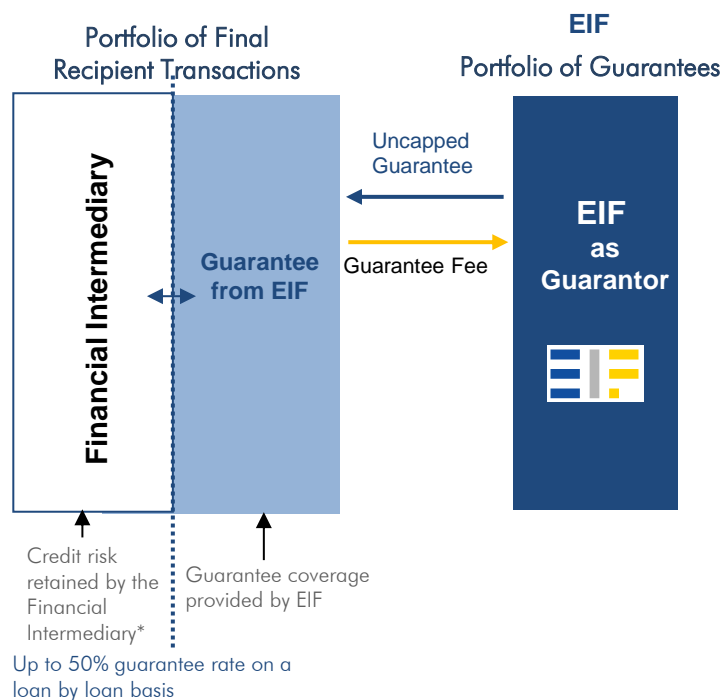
Portfolio of Final Recipient Transactions

EIF
Portfolio of Guarantees

Financial Intermediary

Guarantee from EIF

Uncapped Guarantee

Guarantee Fee

EIF as Guarantor

Credit risk retained by the Financial Intermediary*

Guarantee coverage provided by EIF

Up to 50% guarantee rate on a loan by loan basis